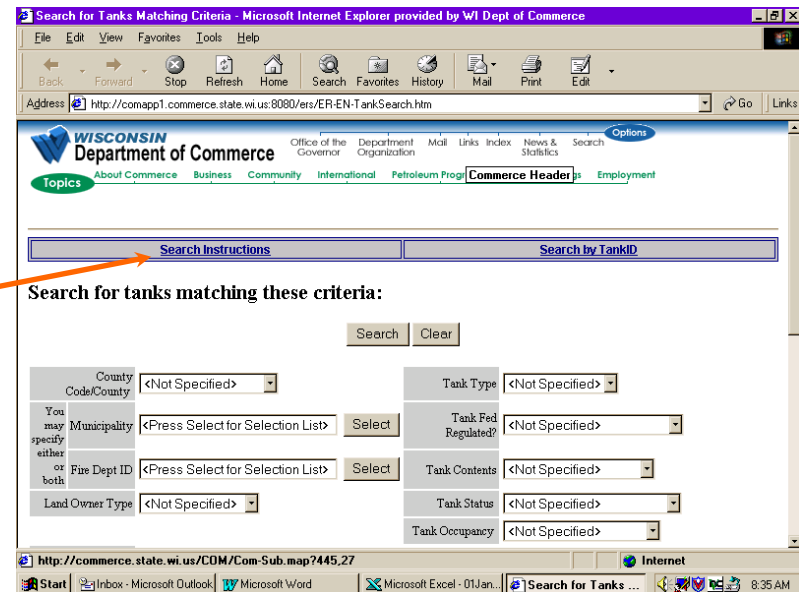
Search for Tanks Matching Criteria - Microsoft Internet Explorer provided by WI Dept of Commerce

File Edit View Favorites Tools Help

Back Forward Stop Refresh Home Search Favorites History Mail Print Edit

Address http://comapp1.commerce.state.wi.us:8080/ers/ER-EN-TankSearch.htm Go Links

WISCONSIN Department of Commerce

Office of the Governor Department Organization Mail Links Index News & Statistics Search Options

Topics About Commerce Business Community International Petroleum Progr Commerce Header s Employment

Search Instructions | Search by TankID

Search for tanks matching these criteria:

Search Clear

| | | | |
|---|---|---|---|
| County Code/County | <Not Specified> | Tank Type | <Not Specified> |
| You may specify either or both — Municipality | <Press Select for Selection List> Select | Tank Fed Regulated? | <Not Specified> |
| Fire Dept ID | <Press Select for Selection List> Select | Tank Contents | <Not Specified> |
| Land Owner Type | <Not Specified> | Tank Status | <Not Specified> |
| | | Tank Occupancy | <Not Specified> |

http://commerce.state.wi.us/COM/Com-Sub.map?445,27 Internet

Start Inbox - Microsoft Outlook Microsoft Word Microsoft Excel - 01Jan... Search for Tanks ... 8:35 AM